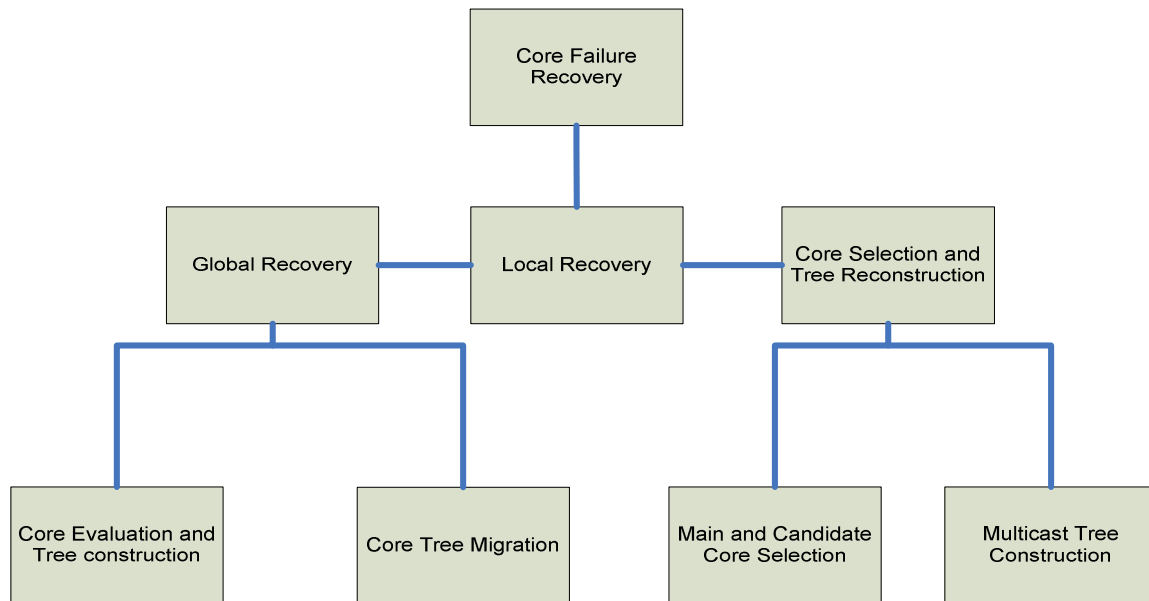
Core Failure Recovery

Global Recovery

Local Recovery

Core Selection and Tree Reconstruction

Core Evaluation and Tree construction

Core Tree Migration

Main and Candidate Core Selection

Multicast Tree Construction